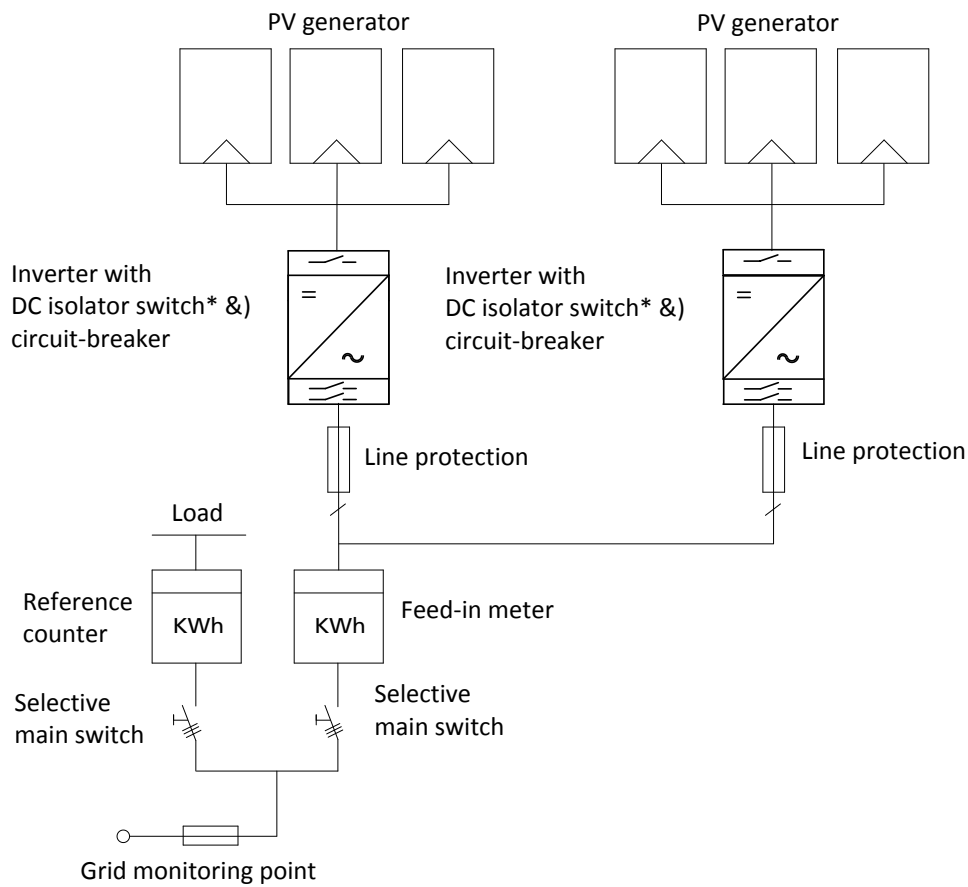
PV generator

PV generator

Inverter with DC isolator switch* &) circuit-breaker

=

~

Inverter with DC isolator switch* &) circuit-breaker

=

~

Line protection

Line protection

Load

Reference counter

KWh

KWh

Feed-in meter

Selective main switch

Selective main switch

Grid monitoring point